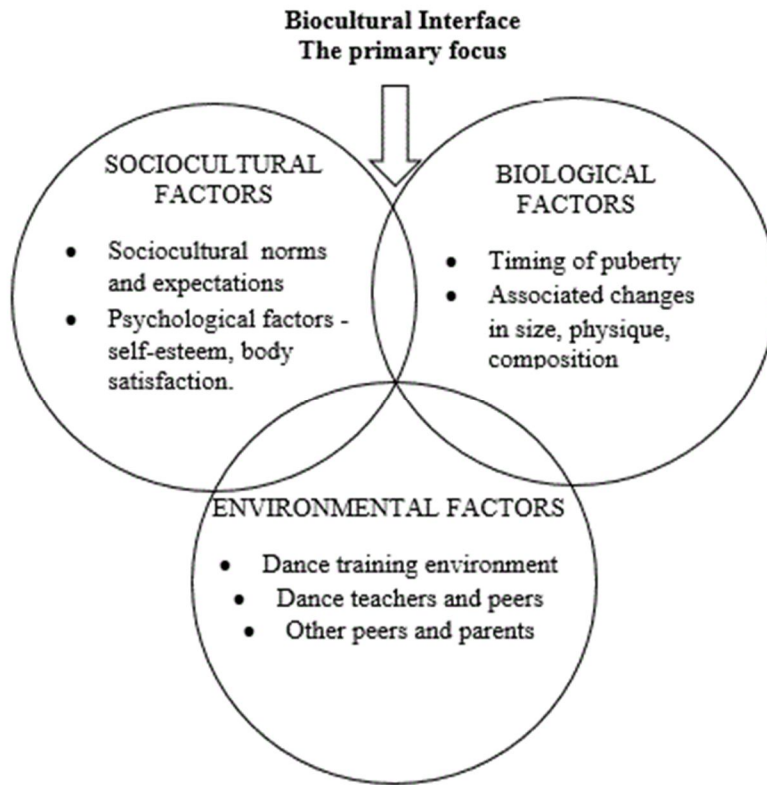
Biocultural Interface
The primary focus

SOCIOCULTURAL FACTORS

- Sociocultural norms and expectations
- Psychological factors - self-esteem, body satisfaction.

BIOLOGICAL FACTORS

- Timing of puberty
- Associated changes in size, physique, composition

ENVIRONMENTAL FACTORS

- Dance training environment
- Dance teachers and peers
- Other peers and parents